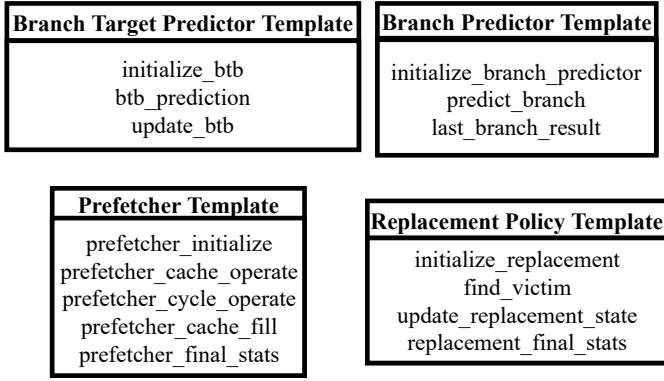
Branch Target Predictor Template

initialize_btb
btb_prediction
update_btb

Branch Predictor Template

initialize_branch_predictor
predict_branch
last_branch_result

Prefetcher Template

prefetcher_initialize
prefetcher_cache_operate
prefetcher_cycle_operate
prefetcher_cache_fill
prefetcher_final_stats

Replacement Policy Template

initialize_replacement
find_victim
update_replacement_state
replacement_final_stats